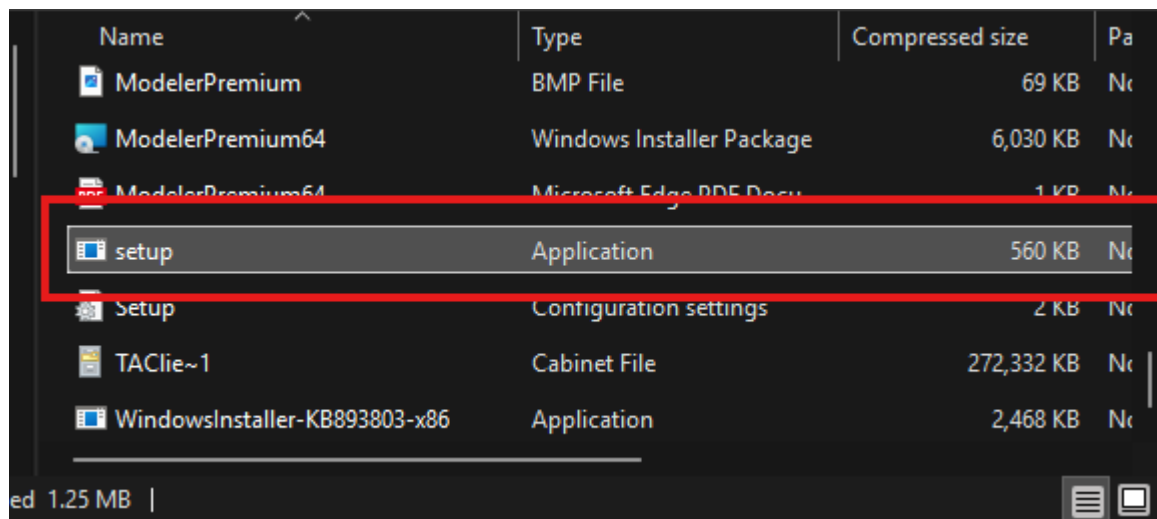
| Name | Type | Compressed size | Pa |
|---|---|---|---|
| ModelerPremium | BMP File | 69 KB | No |
| ModelerPremium64 | Windows Installer Package | 6,030 KB | No |
| ModelerPremium64 | Microsoft Edge PDF Docu | 1 KB | No |
| setup | Application | 560 KB | No |
| Setup | Configuration settings | 2 KB | No |
| TAClie~1 | Cabinet File | 272,332 KB | No |
| WindowsInstaller-KB893803-x86 | Application | 2,468 KB | No |

ed 1.25 MB |